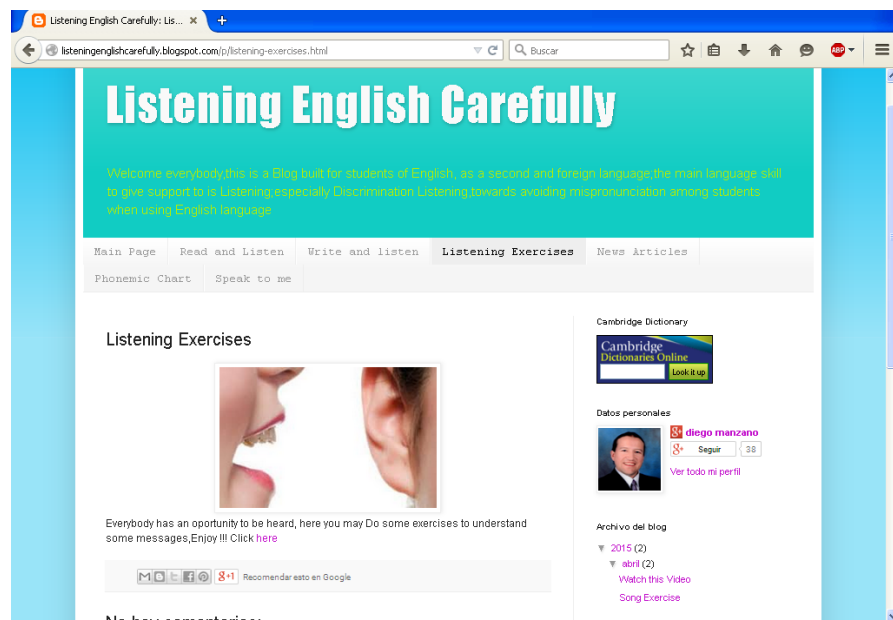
Listening English Carefully: Lis... ×
+
listeningenglishcarefully.blogspot.com/p/listening-exercises.html
Buscar

Listening English Carefully

Welcome everybody,this is a Blog built for students of English, as a second and foreign language,the main language skill to give support to is Listening,especially Discrimination Listening,towards avoiding mispronunciation among students when using English language

Main Page | Read and Listen | Write and listen | Listening Exercises | News Articles
Phonemic Chart | Speak to me

Listening Exercises

Everybody has an oportunity to be heard, here you may Do some exercises to understand some messages,Enjoy !!! Click here

Recomendar esto en Google

Cambridge Dictionary
Cambridge Dictionaries Online
Look it up

Datos personales
diego manzano
Seguir 38
Ver todo mi perfil

Archivo del blog
▼ 2015 (2)
▼ abril (2)
Watch this Video
Song Exercise